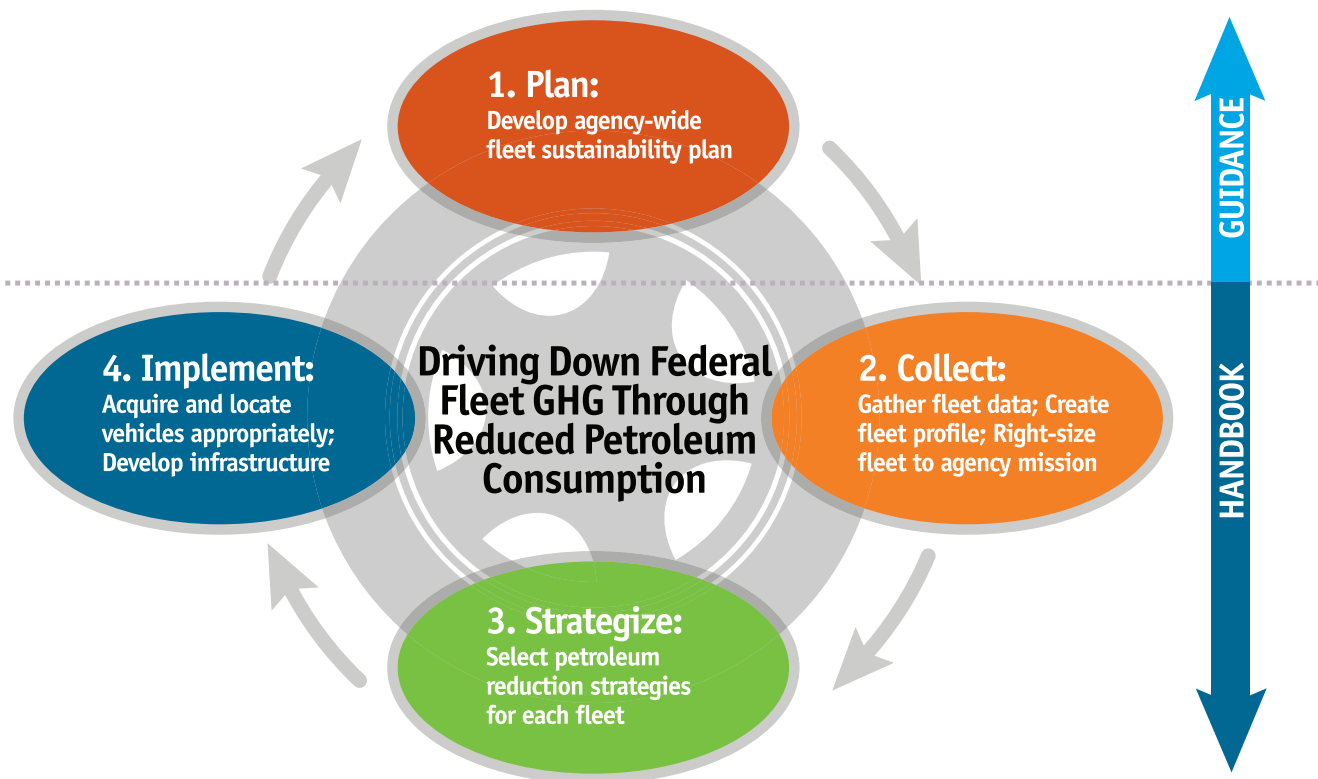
1. Plan:
Develop agency-wide fleet sustainability plan

GUIDANCE

4. Implement:
Acquire and locate vehicles appropriately; Develop infrastructure

Driving Down Federal Fleet GHG Through Reduced Petroleum Consumption

2. Collect:
Gather fleet data; Create fleet profile; Right-size fleet to agency mission

HANDBOOK

3. Strategize:
Select petroleum reduction strategies for each fleet